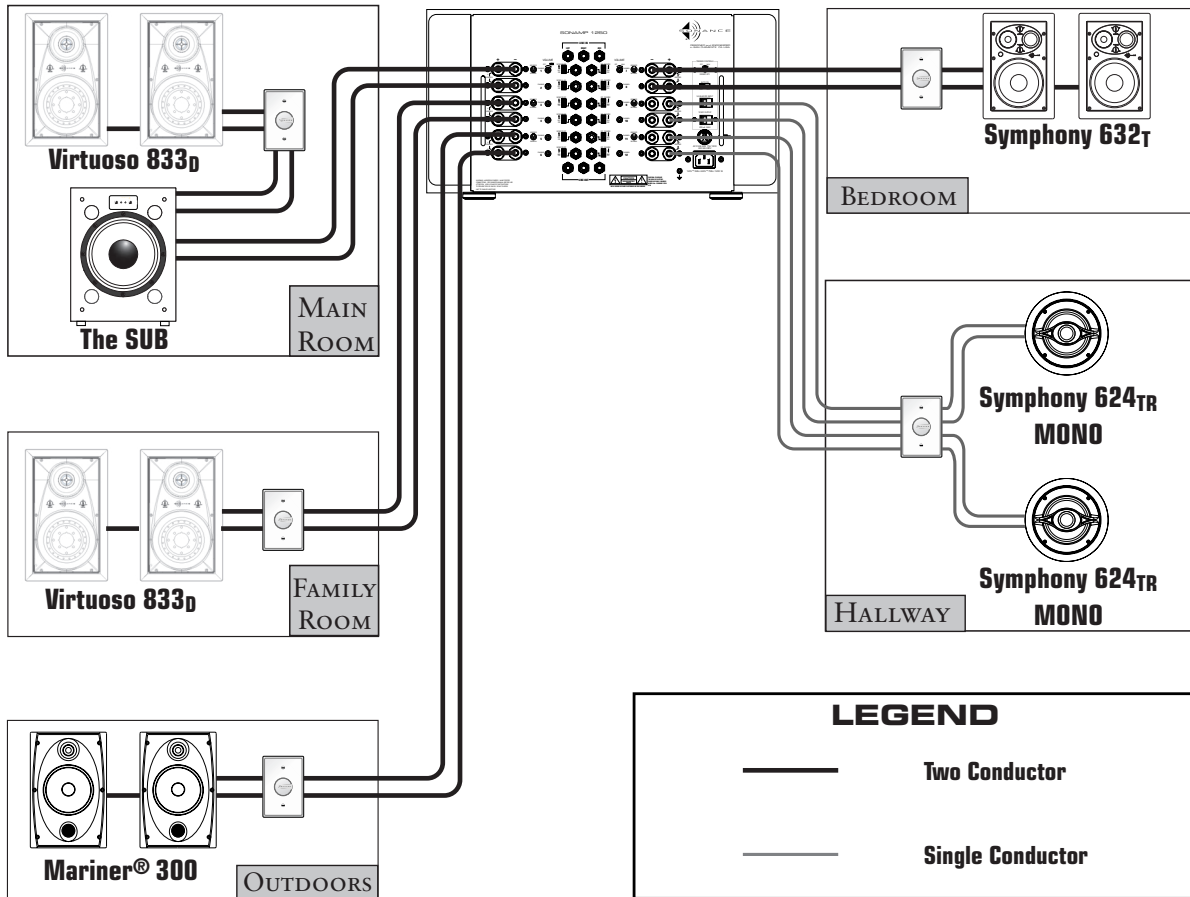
Virtuoso 833$_D$

The SUB

MAIN ROOM

SONAMP 1250

Symphony 632$_T$

BEDROOM

Symphony 624$_{TR}$
MONO

Symphony 624$_{TR}$
MONO

HALLWAY

Virtuoso 833$_D$

FAMILY ROOM

Mariner® 300

OUTDOORS

LEGEND

Two Conductor

Single Conductor